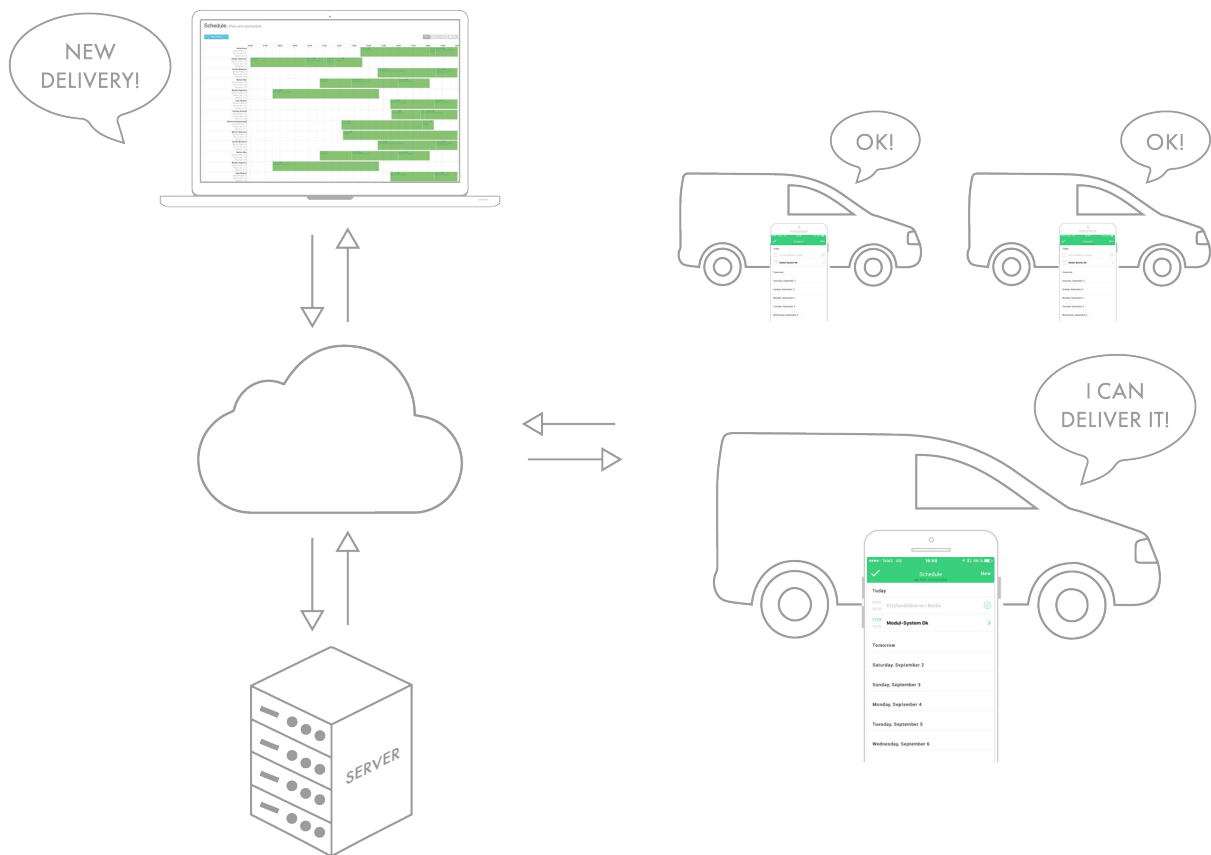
NEW DELIVERY!

Schedule

OK!

OK!

I CAN DELIVER IT!

Telia 4G 15:59

Schedule

Now

Today

Ettykandikkarna i Borås

Modul-System Dk

Tomorrow

Saturday, September 2

Sunday, September 3

Monday, September 4

Tuesday, September 5

Wednesday, September 6

SERVER